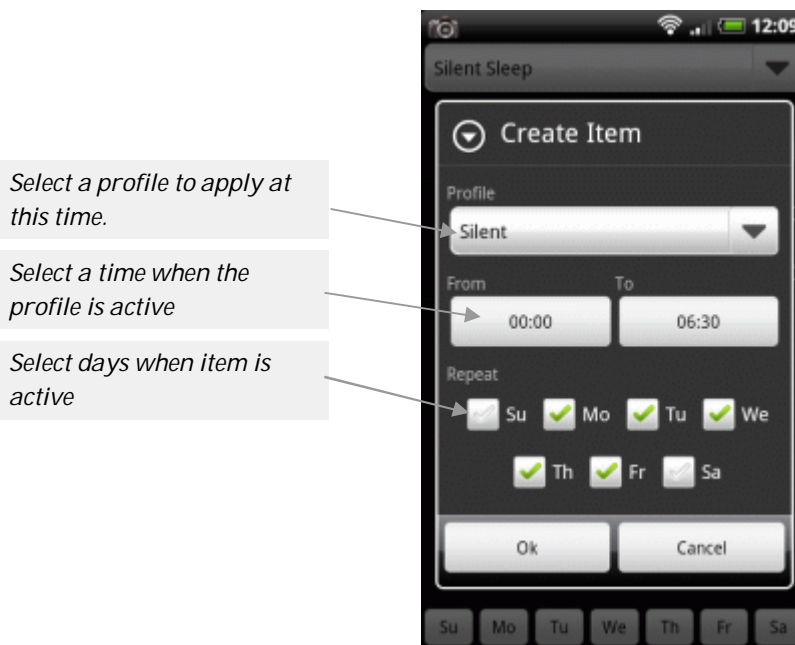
Select a profile to apply at this time.

Select a time when the profile is active

Select days when item is active

12:09

Silent Sleep

Create Item

Profile

Silent

From

To

00:00

06:30

Repeat

Su Mo Tu We

Th Fr Sa

Ok

Cancel

Su Mo Tu We Th Fr Sa